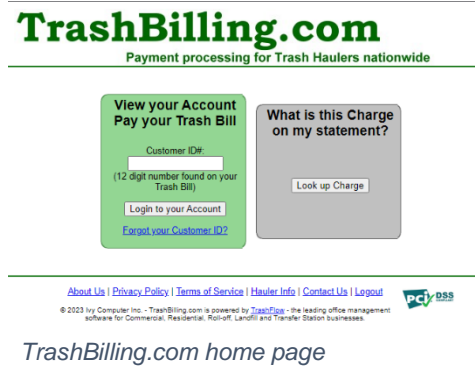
TrashBilling.com
Payment processing for Trash Haulers nationwide

View your Account
Pay your Trash Bill

Customer ID#:

(12 digit number found on your Trash Bill)

Login to your Account

Forgot your Customer ID?

What is this Charge on my statement?

Look up Charge

About Us | Privacy Policy | Terms of Service | Hauler Info | Contact Us | Logout

PCI DSS

© 2023 Ivy Computer Inc. - TrashBilling.com is powered by TrashFlow - the leading office management software for Commercial, Residential, Roll-off, Landfill and Transfer Station businesses.

TrashBilling.com home page